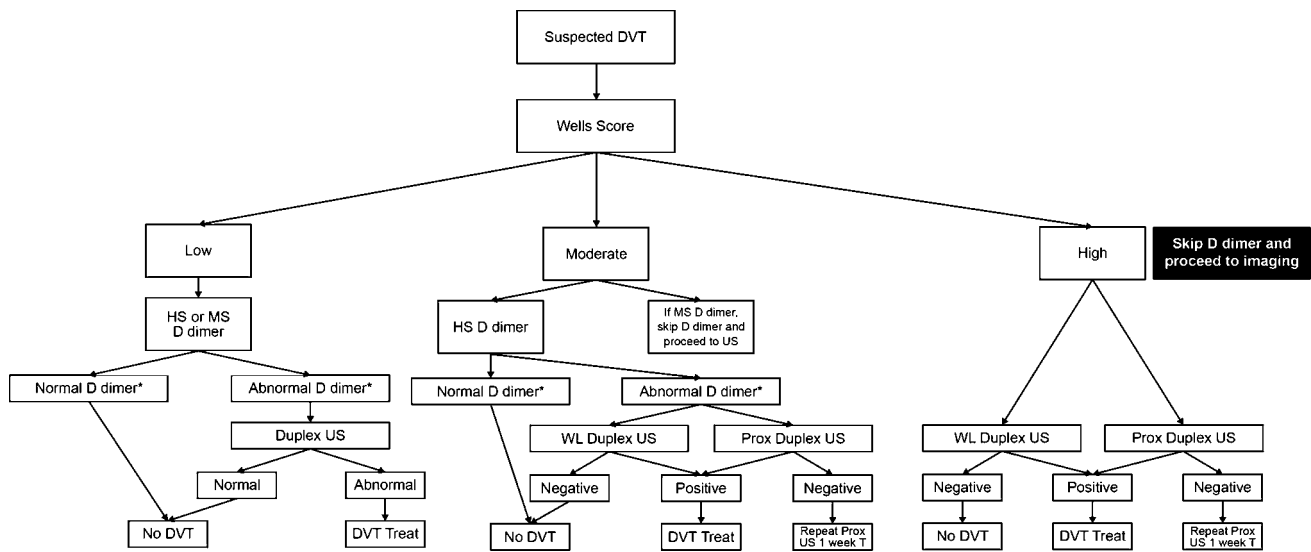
Suspected DVT

Wells Score

Low

Moderate

High

Skip D dimer and proceed to imaging

HS or MS D dimer

HS D dimer

If MS D dimer, skip D dimer and proceed to US

Normal D dimer*

Abnormal D dimer*

Duplex US

Normal

Abnormal

No DVT

DVT Treat

Normal D dimer*

Abnormal D dimer*

WL Duplex US

Prox Duplex US

Negative

Positive

Negative

No DVT

DVT Treat

Repeat Prox US 1 week T

WL Duplex US

Prox Duplex US

Negative

Positive

Negative

No DVT

DVT Treat

Repeat Prox US 1 week T